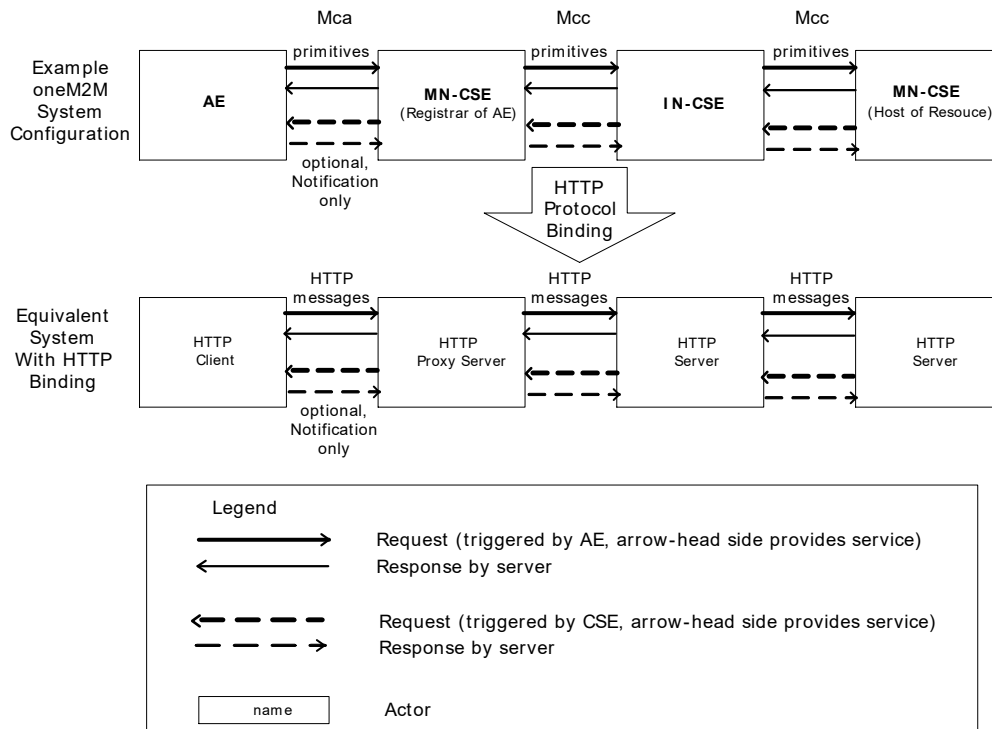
Mca

Mcc

Mcc

Example oneM2M System Configuration

AE

primitives

MN-CSE
(Registrar of AE)

primitives

IN-CSE

primitives

MN-CSE
(Host of Resouce)

optional, Notification only

HTTP Protocol Binding

Equivalent System With HTTP Binding

HTTP Client

HTTP messages

HTTP Proxy Server

HTTP messages

HTTP Server

HTTP messages

HTTP Server

optional, Notification only

Legend

Request (triggered by AE, arrow-head side provides service)
Response by server

Request (triggered by CSE, arrow-head side provides service)
Response by server

name

Actor